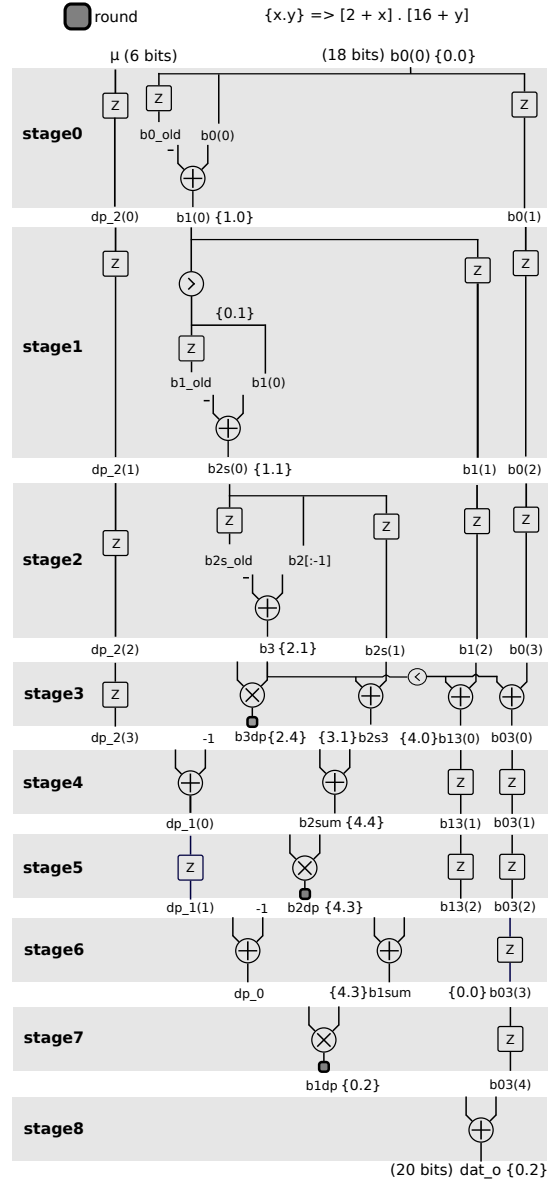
round

{x.y} => [2 + x] . [16 + y]

μ (6 bits)

(18 bits) b0(0) {0.0}

stage0

Z

Z

Z

b0_old

b0(0)

-

dp_2(0)

b1(0) {1.0}

b0(1)

stage1

Z

Z

Z

{0.1}

Z

b1_old

b1(0)

-

dp_2(1)

b2s(0) {1.1}

b1(1)

b0(2)

stage2

Z

Z

Z

Z

Z

b2s_old

b2[:-1]

dp_2(2)

b3 {2.1}

b2s(1)

b1(2)

b0(3)

stage3

Z

dp_2(3)

-1

b3dp{2.4}

{3.1}b2s3

{4.0}b13(0)

b03(0)

stage4

Z

Z

dp_1(0)

b2sum {4.4}

b13(1)

b03(1)

stage5

Z

Z

Z

dp_1(1)

b2dp {4.3}

b13(2)

b03(2)

stage6

-1

Z

dp_0

{4.3}b1sum

{0.0}b03(3)

stage7

Z

b1dp {0.2}

b03(4)

stage8

(20 bits) dat_o {0.2}